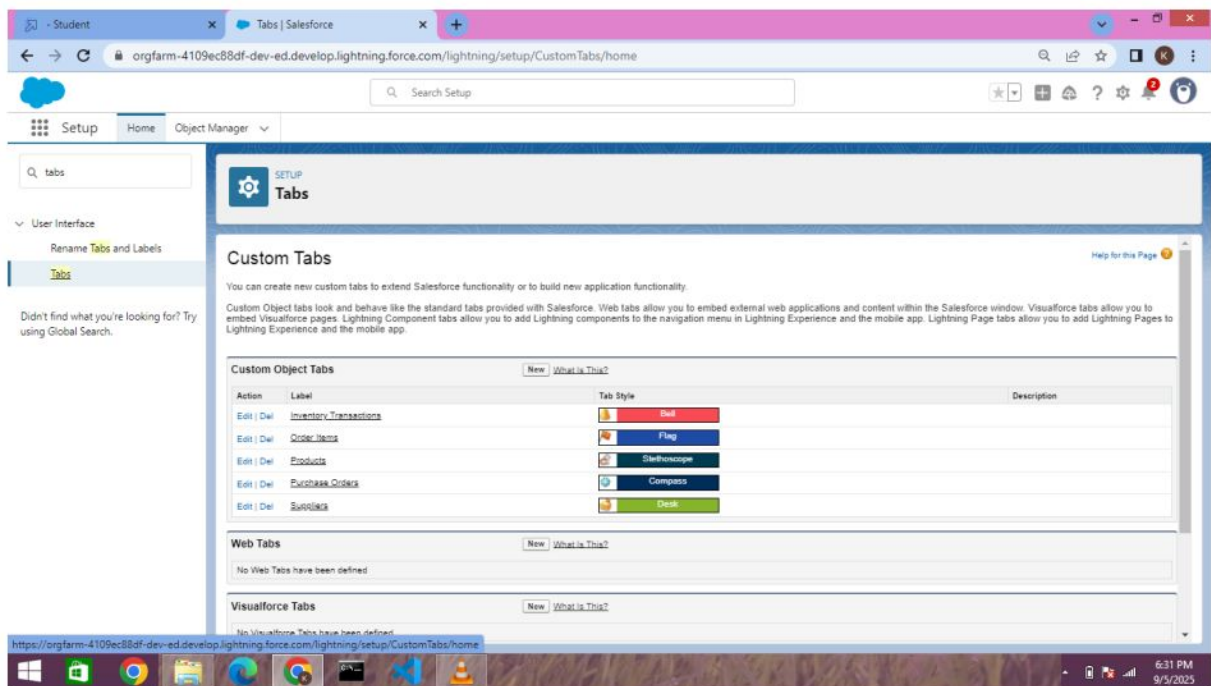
- Student
Tabs | Salesforce
orgfarm-4109ec88df-dev-ed.develop.lightning.force.com/lightning/setup/CustomTabs/home

Search Setup

Setup Home Object Manager

tabs

User Interface
Rename Tabs and Labels
Tabs

Didn't find what you're looking for? Try using Global Search.

SETUP
Tabs

Custom Tabs

Help for this Page

You can create new custom tabs to extend Salesforce functionality or to build new application functionality.

Custom Object tabs look and behave like the standard tabs provided with Salesforce. Web tabs allow you to embed external web applications and content within the Salesforce window. Visualforce tabs allow you to embed Visualforce pages. Lightning Component tabs allow you to add Lightning components to the navigation menu in Lightning Experience and the mobile app. Lightning Page tabs allow you to add Lightning Pages to Lightning Experience and the mobile app.

Custom Object Tabs New What Is This?

| Action | Label | Tab Style | Description |
|---|---|---|---|
| Edit \| Del | Inventory Transactions | Bell | |
| Edit \| Del | Order Items | Flag | |
| Edit \| Del | Products | Stethoscope | |
| Edit \| Del | Purchase Orders | Compass | |
| Edit \| Del | Suppliers | Desk | |

Web Tabs New What Is This?
No Web Tabs have been defined

Visualforce Tabs New What Is This?
No Visualforce Tabs have been defined

https://orgfarm-4109ec88df-dev-ed.develop.lightning.force.com/lightning/setup/CustomTabs/home

6:31 PM
9/5/2025